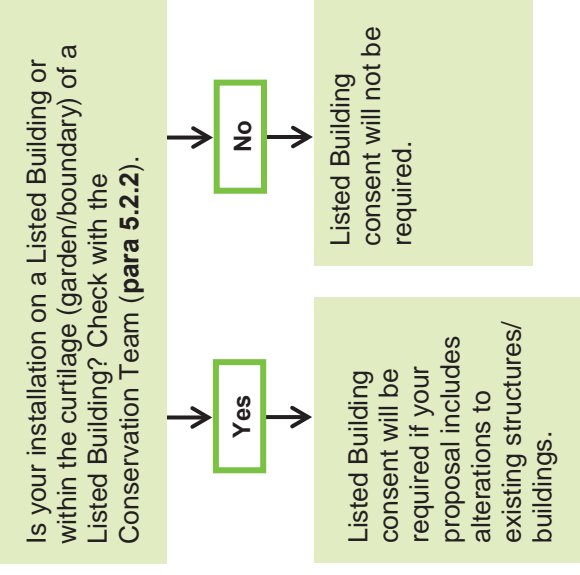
Is your installation on a Listed Building or within the curtilage (garden/boundary) of a Listed Building? Check with the Conservation Team (**para 5.2.2**).

No

Listed Building consent will not be required.

Yes

Listed Building consent will be required if your proposal includes alterations to existing structures/ buildings.